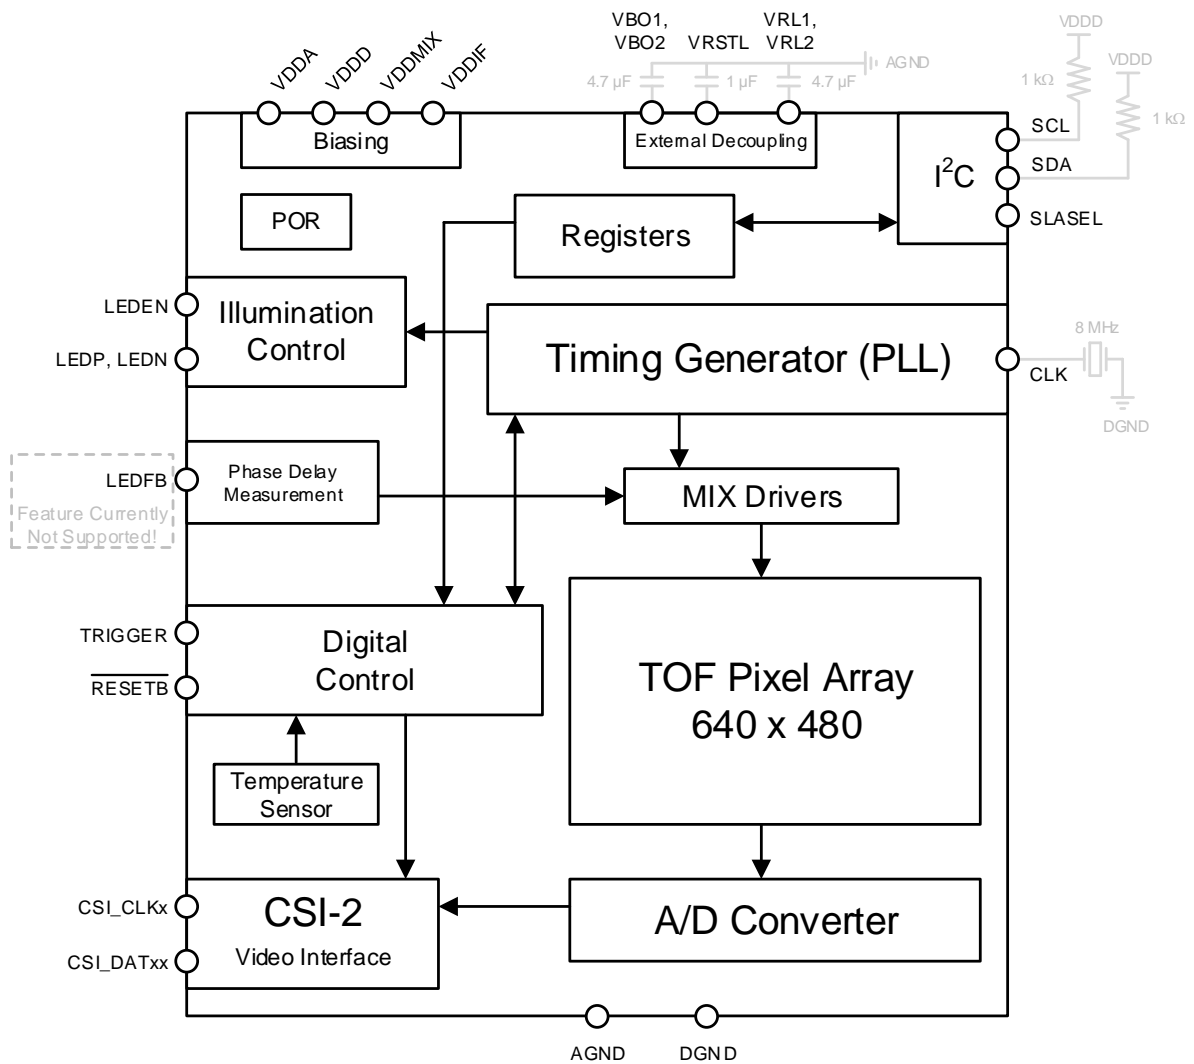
VDDA VDDD VDDMIX VDDIF

Biasing

VBO1, VBO2 VRSTL VRL1, VRL2

AGND

4.7 µF 1 µF 4.7 µF

External Decoupling

VDDD VDDD

1 kΩ 1 kΩ

SCL

$I^2C$

SDA

SLASEL

POR

Registers

LEDEN

LEDP, LEDN

Illumination Control

Timing Generator (PLL)

8 MHz

CLK

DGND

LEDFB

Feature Currently Not Supported!

Phase Delay Measurement

MIX Drivers

TRIGGER

$\overline{\text{RESETB}}$

Digital Control

TOF Pixel Array 640 x 480

Temperature Sensor

CSI_CLKx

CSI_DATxx

CSI-2

Video Interface

A/D Converter

AGND DGND